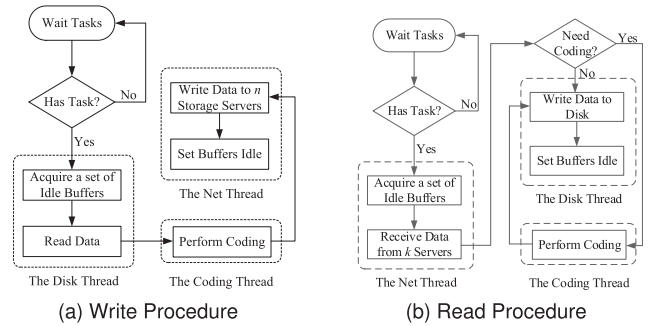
Wait Tasks

Has Task?

No

Yes

Acquire a set of Idle Buffers

Read Data

The Disk Thread

Write Data to $n$ Storage Servers

Set Buffers Idle

The Net Thread

Perform Coding

The Coding Thread

(a) Write Procedure

Wait Tasks

Has Task?

No

Yes

Acquire a set of Idle Buffers

Receive Data from $k$ Servers

The Net Thread

Need Coding?

Yes

No

Write Data to Disk

Set Buffers Idle

The Disk Thread

Perform Coding

The Coding Thread

(b) Read Procedure